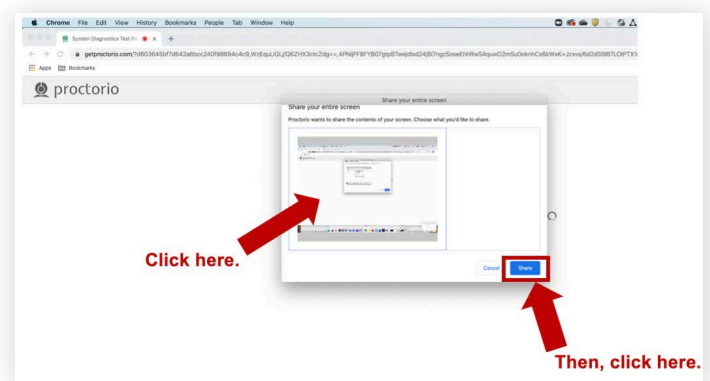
Chrome File Edit View History Bookmarks People Tab Window Help

System Diagnostics Test Pa

getproctorio.com/?d603645bf7d642a6bcc240f98684c4c9,WzEquUGLjQ6ZHX3ctcZdg==,APNjFF8FYBO7gtp8Twejdlxd24j8l7ngzSoseEhhRwS4quwD2mSu0oknhCx6kWeK+Jzxvs/6d2d5l987LOlPTX

Apps Bookmarks

proctorio

Share your entire screen

Share your entire screen

Proctorio wants to share the contents of your screen. Choose what you'd like to share.

Click here.

Cancel Share

Then, click here.